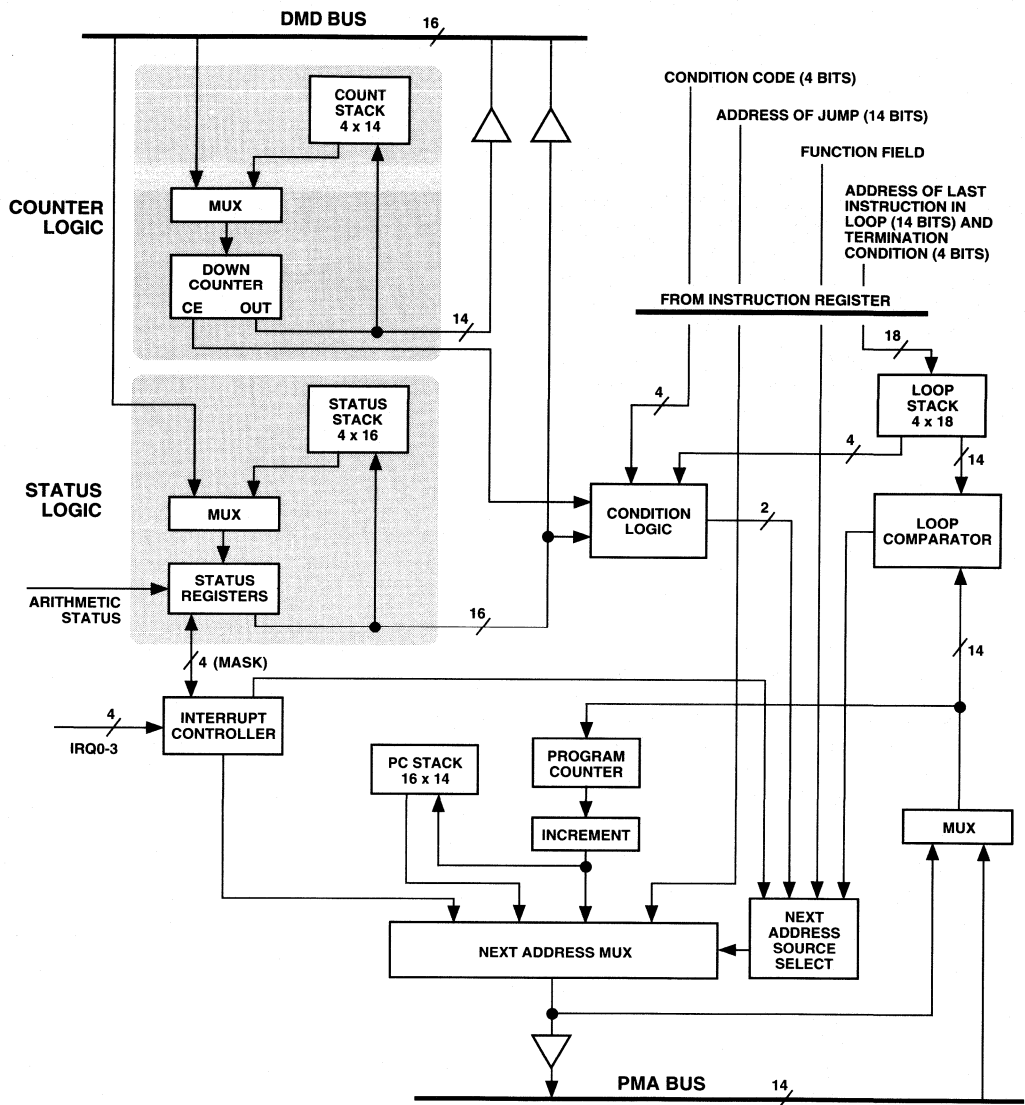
DMD BUS
16
COUNT STACK 4 x 14
CONDITION CODE (4 BITS)
ADDRESS OF JUMP (14 BITS)
FUNCTION FIELD
ADDRESS OF LAST INSTRUCTION IN LOOP (14 BITS) AND TERMINATION CONDITION (4 BITS)
COUNTER LOGIC
MUX
DOWN COUNTER
CE
OUT
14
FROM INSTRUCTION REGISTER
18
STATUS STACK 4 x 16
4
LOOP STACK 4 x 18
4
14
STATUS LOGIC
MUX
CONDITION LOGIC
2
LOOP COMPARATOR
ARITHMETIC STATUS
STATUS REGISTERS
16
4 (MASK)
14
4
IRQ0-3
INTERRUPT CONTROLLER
PC STACK 16 x 14
PROGRAM COUNTER
INCREMENT
MUX
NEXT ADDRESS MUX
NEXT ADDRESS SOURCE SELECT
PMA BUS
14